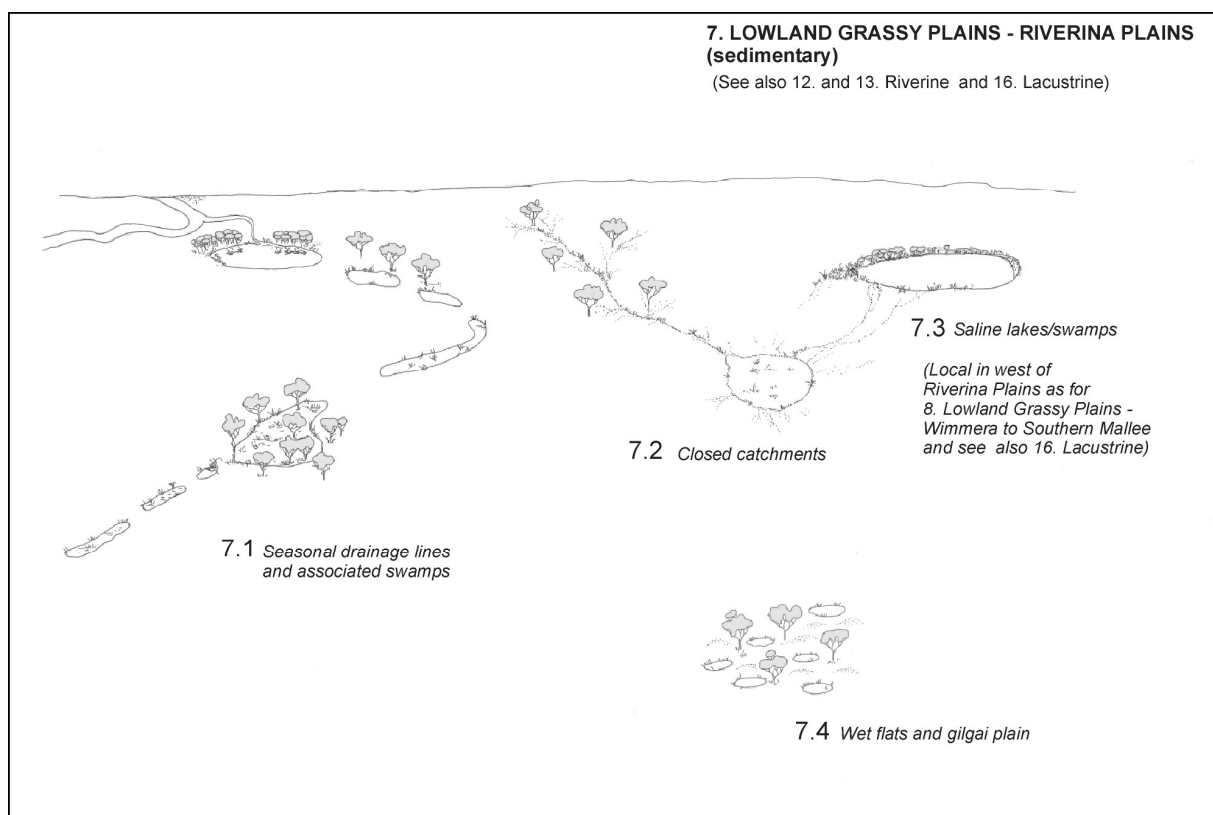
7. LOWLAND GRASSY PLAINS - RIVERINA PLAINS (sedimentary)

(See also 12. and 13. Riverine and 16. Lacustrine)

7.3 Saline lakes/swamps

(Local in west of Riverina Plains as for 8. Lowland Grassy Plains - Wimmera to Southern Mallee and see also 16. Lacustrine)

7.2 Closed catchments

7.1 Seasonal drainage lines and associated swamps

7.4 Wet flats and gilgai plain